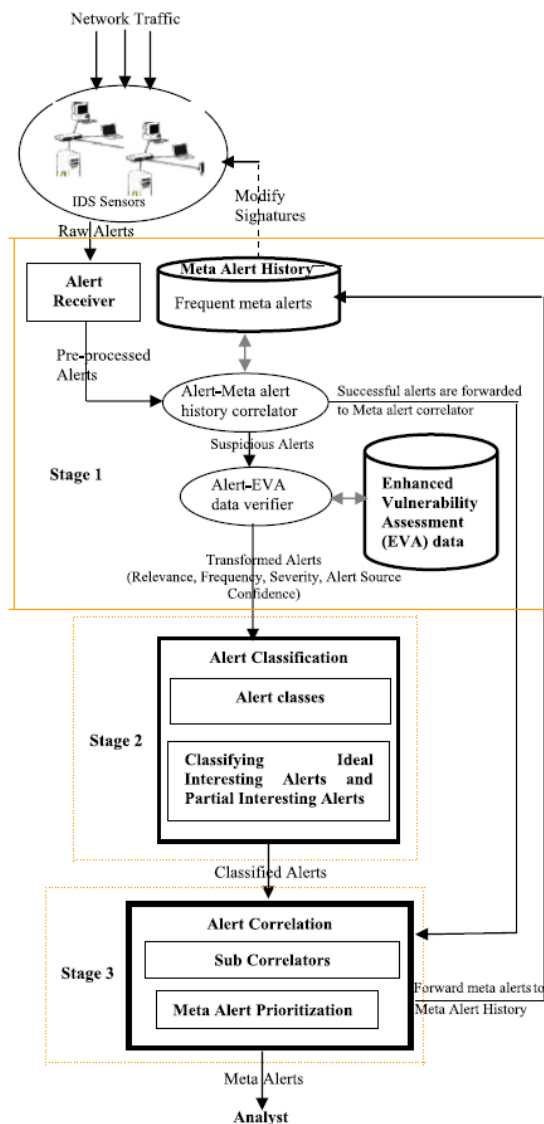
Network Traffic

IDS Sensors

Modify Signatures

Raw Alerts

Alert Receiver

Meta Alert History

Frequent meta alerts

Pre-processed Alerts

Alert-Meta alert history correlator

Successful alerts are forwarded to Meta alert correlator

Suspicious Alerts

Stage 1

Alert-EVA data verifier

Enhanced Vulnerability Assessment (EVA) data

Transformed Alerts (Relevance, Frequency, Severity, Alert Source Confidence)

Alert Classification

Alert classes

Stage 2

Classifying Ideal Interesting Alerts and Partial Interesting Alerts

Classified Alerts

Alert Correlation

Sub Correlators

Stage 3

Forward meta alerts to Meta Alert History

Meta Alert Prioritization

Meta Alerts

Analyst